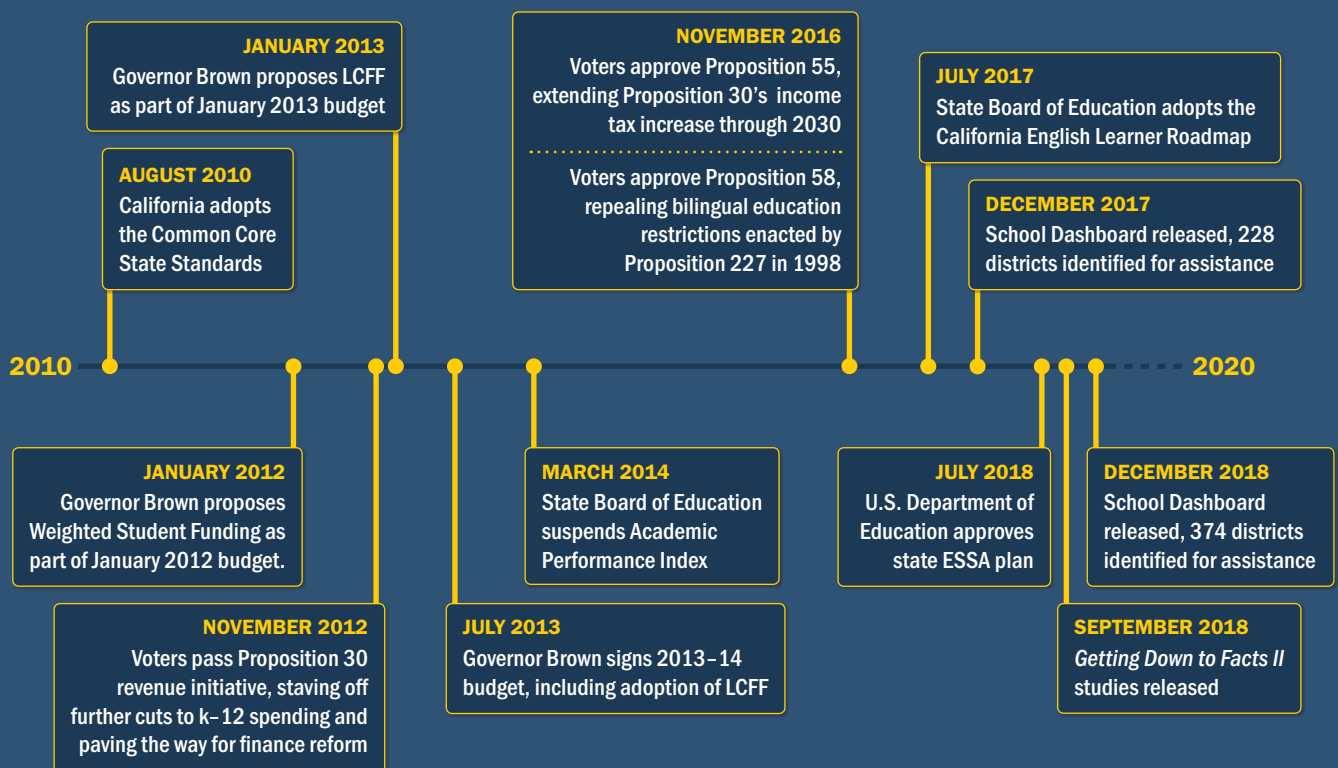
JANUARY 2013
Governor Brown proposes LCFF as part of January 2013 budget

AUGUST 2010
California adopts the Common Core State Standards

NOVEMBER 2016
Voters approve Proposition 55, extending Proposition 30's income tax increase through 2030

Voters approve Proposition 58, repealing bilingual education restrictions enacted by Proposition 227 in 1998

JULY 2017
State Board of Education adopts the California English Learner Roadmap

DECEMBER 2017
School Dashboard released, 228 districts identified for assistance

2010

2020

JANUARY 2012
Governor Brown proposes Weighted Student Funding as part of January 2012 budget.

NOVEMBER 2012
Voters pass Proposition 30 revenue initiative, staving off further cuts to k–12 spending and paving the way for finance reform

JULY 2013
Governor Brown signs 2013–14 budget, including adoption of LCFF

MARCH 2014
State Board of Education suspends Academic Performance Index

JULY 2018
U.S. Department of Education approves state ESSA plan

DECEMBER 2018
School Dashboard released, 374 districts identified for assistance

SEPTEMBER 2018
Getting Down to Facts II studies released